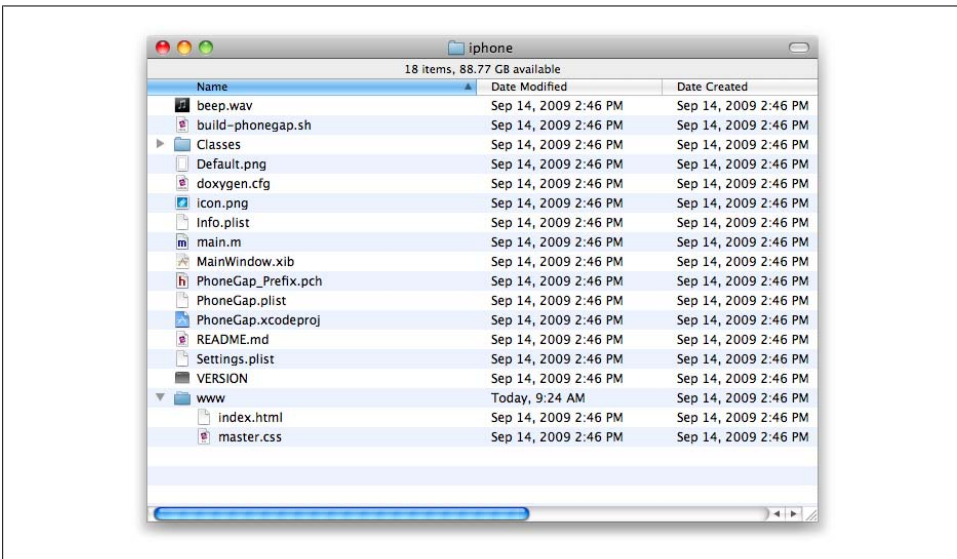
iphone

18 items, 88.77 GB available

| Name | Date Modified | Date Created |
|---|---|---|
| beep.wav | Sep 14, 2009 2:46 PM | Sep 14, 2009 2:46 PM |
| build-phonegap.sh | Sep 14, 2009 2:46 PM | Sep 14, 2009 2:46 PM |
| Classes | Sep 14, 2009 2:46 PM | Sep 14, 2009 2:46 PM |
| Default.png | Sep 14, 2009 2:46 PM | Sep 14, 2009 2:46 PM |
| doxygen.cfg | Sep 14, 2009 2:46 PM | Sep 14, 2009 2:46 PM |
| icon.png | Sep 14, 2009 2:46 PM | Sep 14, 2009 2:46 PM |
| Info.plist | Sep 14, 2009 2:46 PM | Sep 14, 2009 2:46 PM |
| main.m | Sep 14, 2009 2:46 PM | Sep 14, 2009 2:46 PM |
| MainWindow.xib | Sep 14, 2009 2:46 PM | Sep 14, 2009 2:46 PM |
| PhoneGap_Prefix.pch | Sep 14, 2009 2:46 PM | Sep 14, 2009 2:46 PM |
| PhoneGap.plist | Sep 14, 2009 2:46 PM | Sep 14, 2009 2:46 PM |
| PhoneGap.xcodeproj | Sep 14, 2009 2:46 PM | Sep 14, 2009 2:46 PM |
| README.md | Sep 14, 2009 2:46 PM | Sep 14, 2009 2:46 PM |
| Settings.plist | Sep 14, 2009 2:46 PM | Sep 14, 2009 2:46 PM |
| VERSION | Sep 14, 2009 2:46 PM | Sep 14, 2009 2:46 PM |
| www | Today, 9:24 AM | Sep 14, 2009 2:46 PM |
| index.html | Sep 14, 2009 2:46 PM | Sep 14, 2009 2:46 PM |
| master.css | Sep 14, 2009 2:46 PM | Sep 14, 2009 2:46 PM |